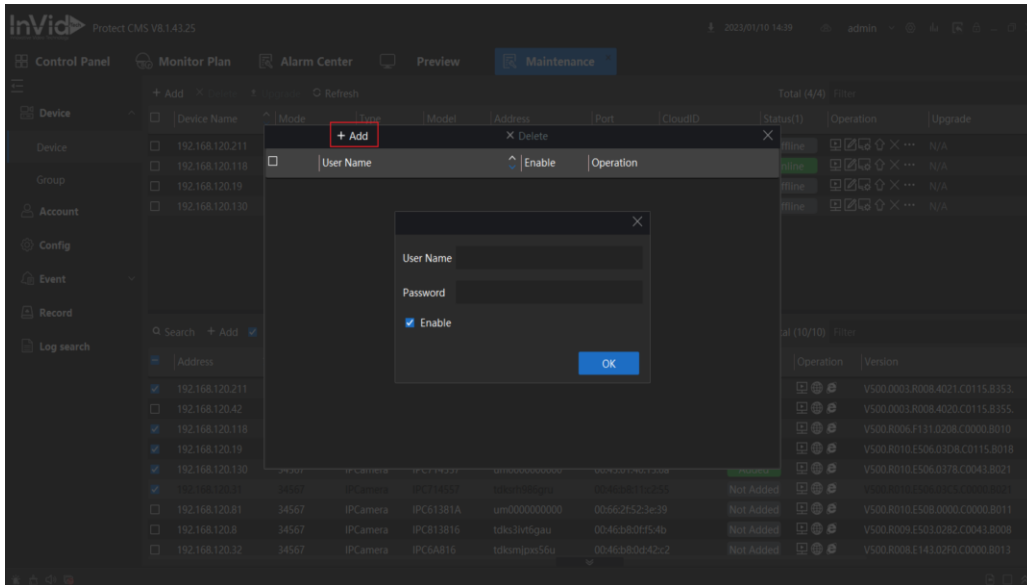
InVid Protect CMS V8.1.43.25

2023/01/10 14:39 admin

Control Panel Monitor Plan Alarm Center Preview Maintenance

Device

Device

Group

Account

Config

Event

Record

Log search

+ Add × Delete Refresh

Total (4/4) Filter

| | Device Name | Mode | Type | Model | Address | Port | CloudID | Status(1) | Operation | Upgrade |
|---|---|---|---|---|---|---|---|---|---|---|
| ☐ | 192.168.120.211 | | | | | | | ffline | | N/A |
| ☐ | 192.168.120.118 | | | | | | | nline | | N/A |
| ☐ | 192.168.120.19 | | | | | | | ffline | | N/A |
| ☐ | 192.168.120.130 | | | | | | | ffline | | N/A |

+ Add × Delete

| ☐ | User Name | Enable | Operation |
|---|---|---|---|

User Name

Password

Enable

OK

Search + Add

tal (10/10) Filter

| | Address | | | | | | | Operation | Version |
|---|---|---|---|---|---|---|---|---|---|
| ☑ | 192.168.120.211 | | | | | | | | V500.0003.R008.4021.C0115.B353. |
| ☐ | 192.168.120.42 | | | | | | | | V500.0003.R008.4020.C0115.B353. |
| ☑ | 192.168.120.118 | | | | | | | | V500.R006.F131.0208.C0000.B010 |
| ☑ | 192.168.120.19 | | | | | | | | V500.R010.E506.03D8.C0115.B018 |
| ☑ | 192.168.120.130 | 34567 | IPCamera | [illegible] | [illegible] | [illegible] | | | V500.R010.E506.037B.C0043.B021 |
| ☑ | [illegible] | 34567 | IPCamera | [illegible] | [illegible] | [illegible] | Not Added | | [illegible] |
| ☐ | 192.168.120.81 | 34567 | IPCamera | IPC61381A | um0000000000 | 00:62:f5:23:e3:99 | Not Added | | V500.R010.E508.0000.C0000.B011 |
| ☐ | 192.168.120.8 | 34567 | IPCamera | IPC813816 | tdks3ivt6gau | 00:46:b8:0f:f5:4b | Not Added | | V500.R009.E503.0282.C0043.B008 |
| ☐ | 192.168.120.32 | 34567 | IPCamera | IPC6A816 | tdksmjpes56u | 00:46:b8:0d:42:c2 | Not Added | | V500.R006.E143.02F0.C0000.B013 |